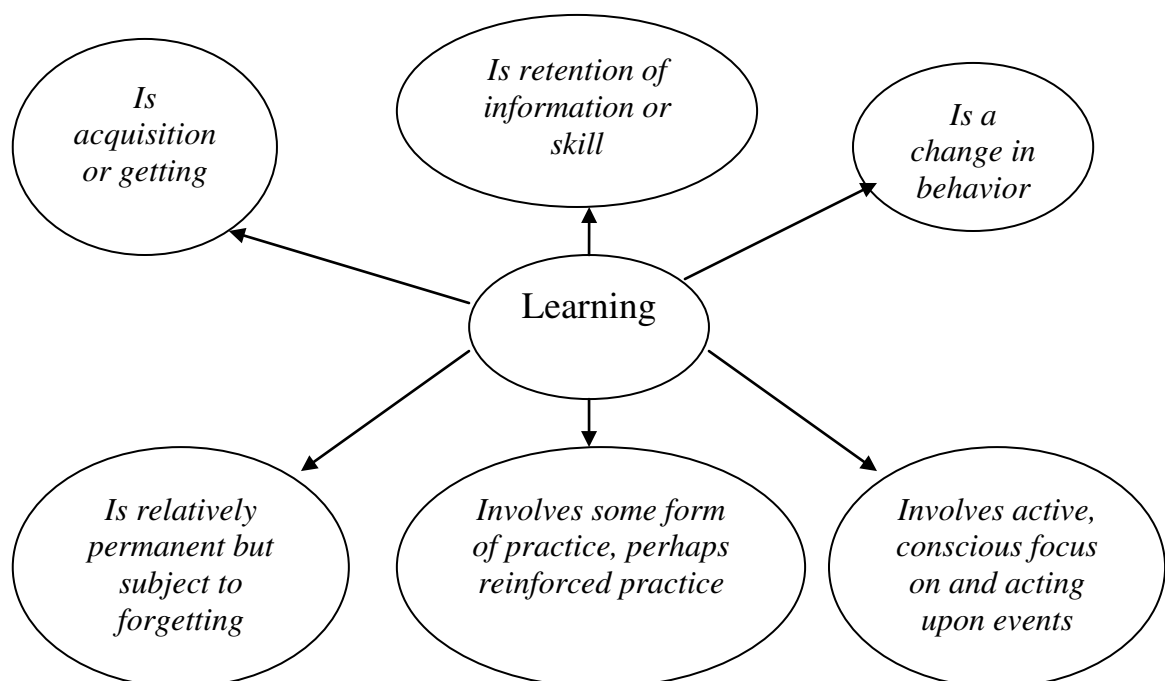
Is acquisition or getting

Is retention of information or skill

Is a change in behavior

Learning

Is relatively permanent but subject to forgetting

Involves some form of practice, perhaps reinforced practice

Involves active, conscious focus on and acting upon events